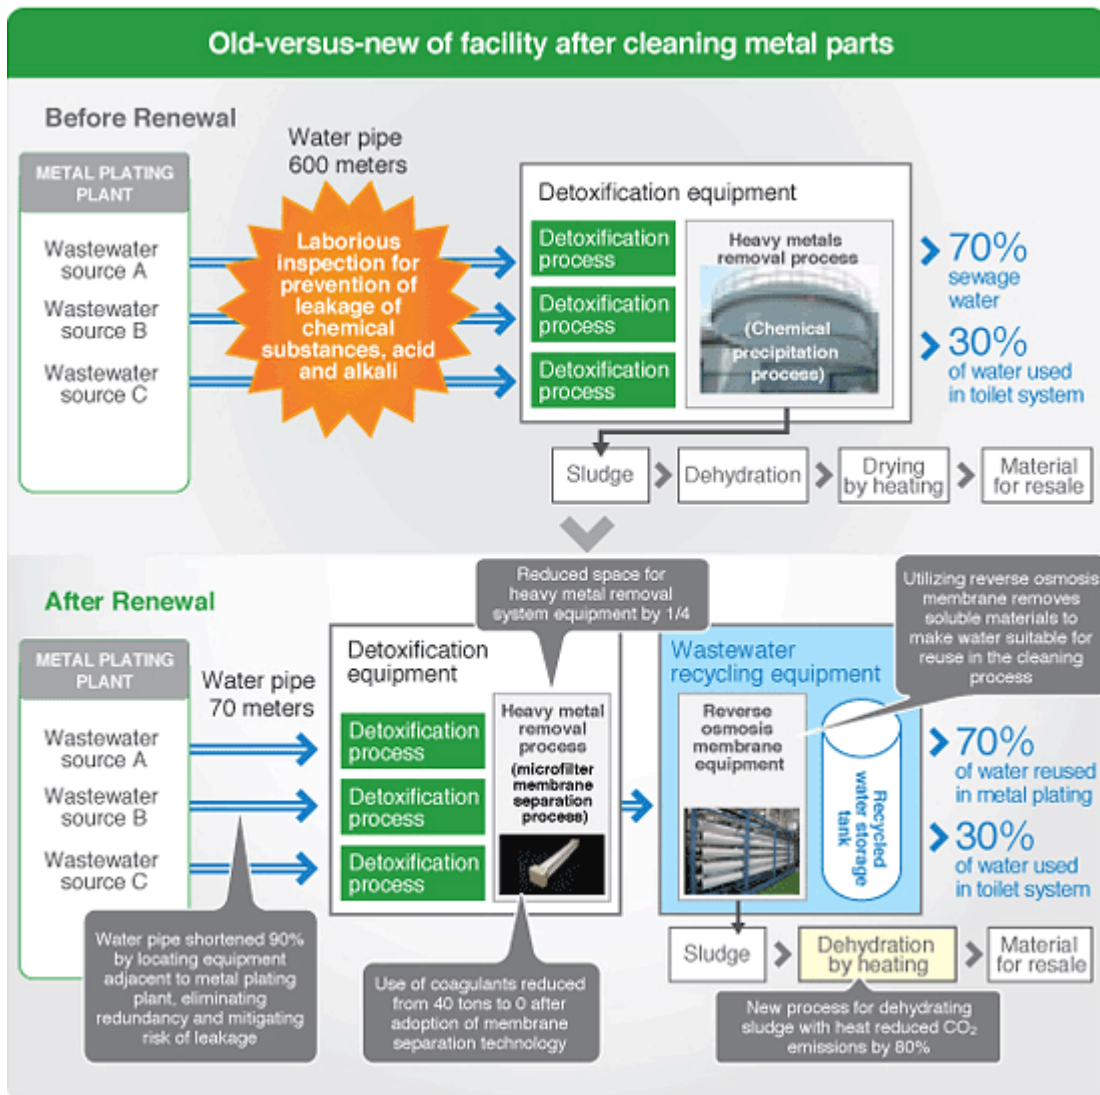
Old-versus-new of facility after cleaning metal parts

Before Renewal

METAL PLATING PLANT

Wastewater source A

Wastewater source B

Wastewater source C

Water pipe 600 meters

Laborious inspection for prevention of leakage of chemical substances, acid and alkali

Detoxification equipment

Detoxification process

Detoxification process

Detoxification process

Heavy metals removal process

(Chemical precipitation process)

70% sewage water

30% of water used in toilet system

Sludge

Dehydration

Drying by heating

Material for resale

After Renewal

Reduced space for heavy metal removal system equipment by 1/4

Utilizing reverse osmosis membrane removes soluble materials to make water suitable for reuse in the cleaning process

METAL PLATING PLANT

Wastewater source A

Wastewater source B

Wastewater source C

Water pipe 70 meters

Detoxification equipment

Detoxification process

Detoxification process

Detoxification process

Heavy metal removal process (microfilter membrane separation process)

Wastewater recycling equipment

Reverse osmosis membrane equipment

Recycled water storage tank

70% of water reused in metal plating

30% of water used in toilet system

Sludge

Dehydration by heating

Material for resale

Water pipe shortened 90% by locating equipment adjacent to metal plating plant, eliminating redundancy and mitigating risk of leakage

Use of coagulants reduced from 40 tons to 0 after adoption of membrane separation technology

New process for dehydrating sludge with heat reduced $CO_2$ emissions by 80%